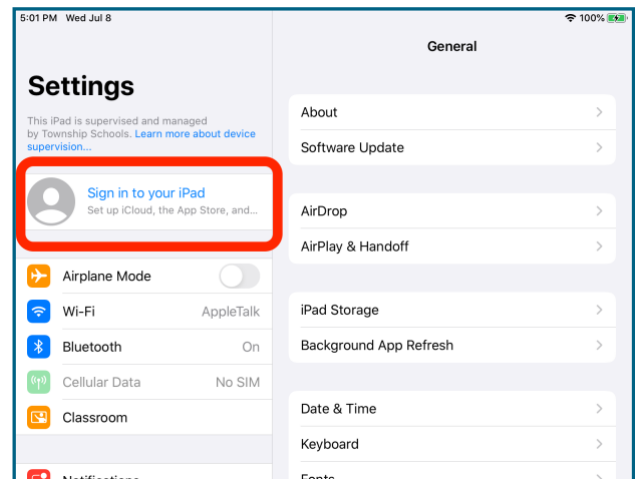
5:01 PM Wed Jul 8

100%

Settings

This iPad is supervised and managed by Township Schools. Learn more about device supervision...

Sign in to your iPad
Set up iCloud, the App Store, and...

Airplane Mode

Wi-Fi AppleTalk

Bluetooth On

Cellular Data No SIM

Classroom

Notifications

General

About

Software Update

AirDrop

AirPlay & Handoff

iPad Storage

Background App Refresh

Date & Time

Keyboard

Fonts